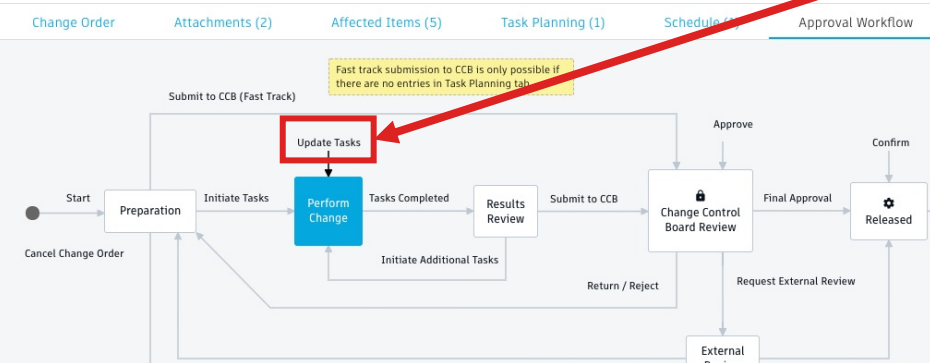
Change Order | Attachments (2) | Affected Items (5) | Task Planning (1) | Schedule (1) | Approval Workflow

Fast track submission to CCB is only possible if there are no entries in Task Planning tab.

Submit to CCB (Fast Track)

Update Tasks

Approve

Confirm

Start

Preparation

Initiate Tasks

Perform Change

Tasks Completed

Results Review

Submit to CCB

Change Control Board Review

Final Approval

Released

Cancel Change Order

Initiate Additional Tasks

Return / Reject

Request External Review

External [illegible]